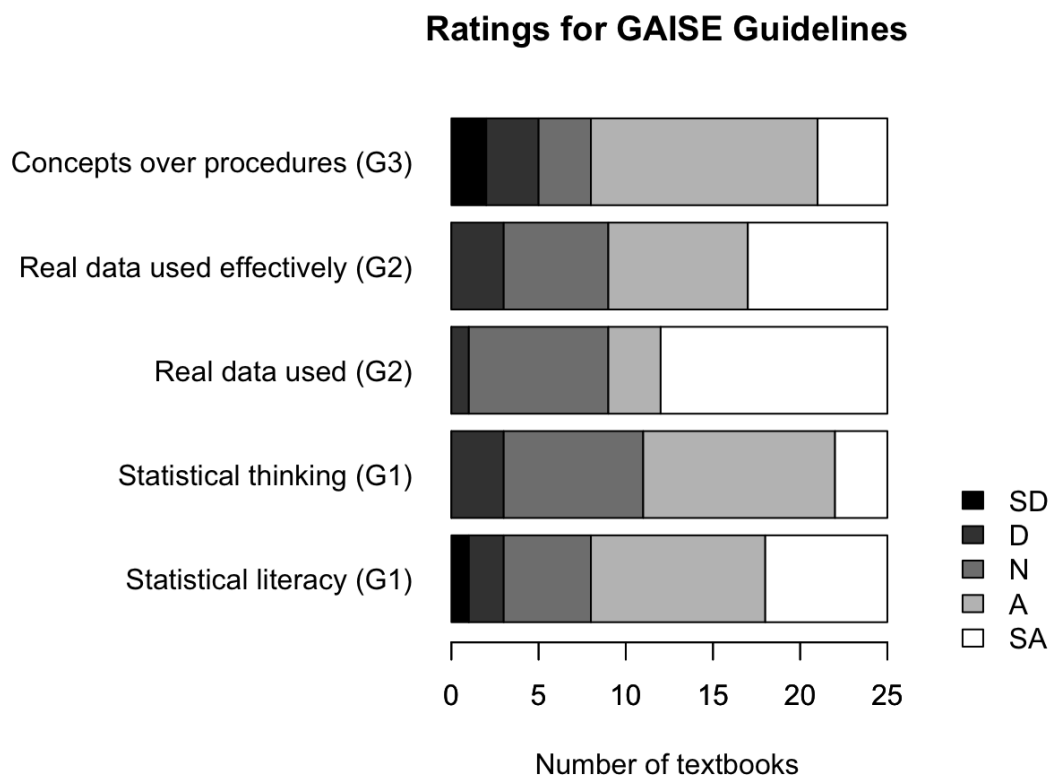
Ratings for GAISE Guidelines

Concepts over procedures (G3)

Real data used effectively (G2)

Real data used (G2)

Statistical thinking (G1)

Statistical literacy (G1)

SD
D
N
A
SA

0 5 10 15 20 25

Number of textbooks